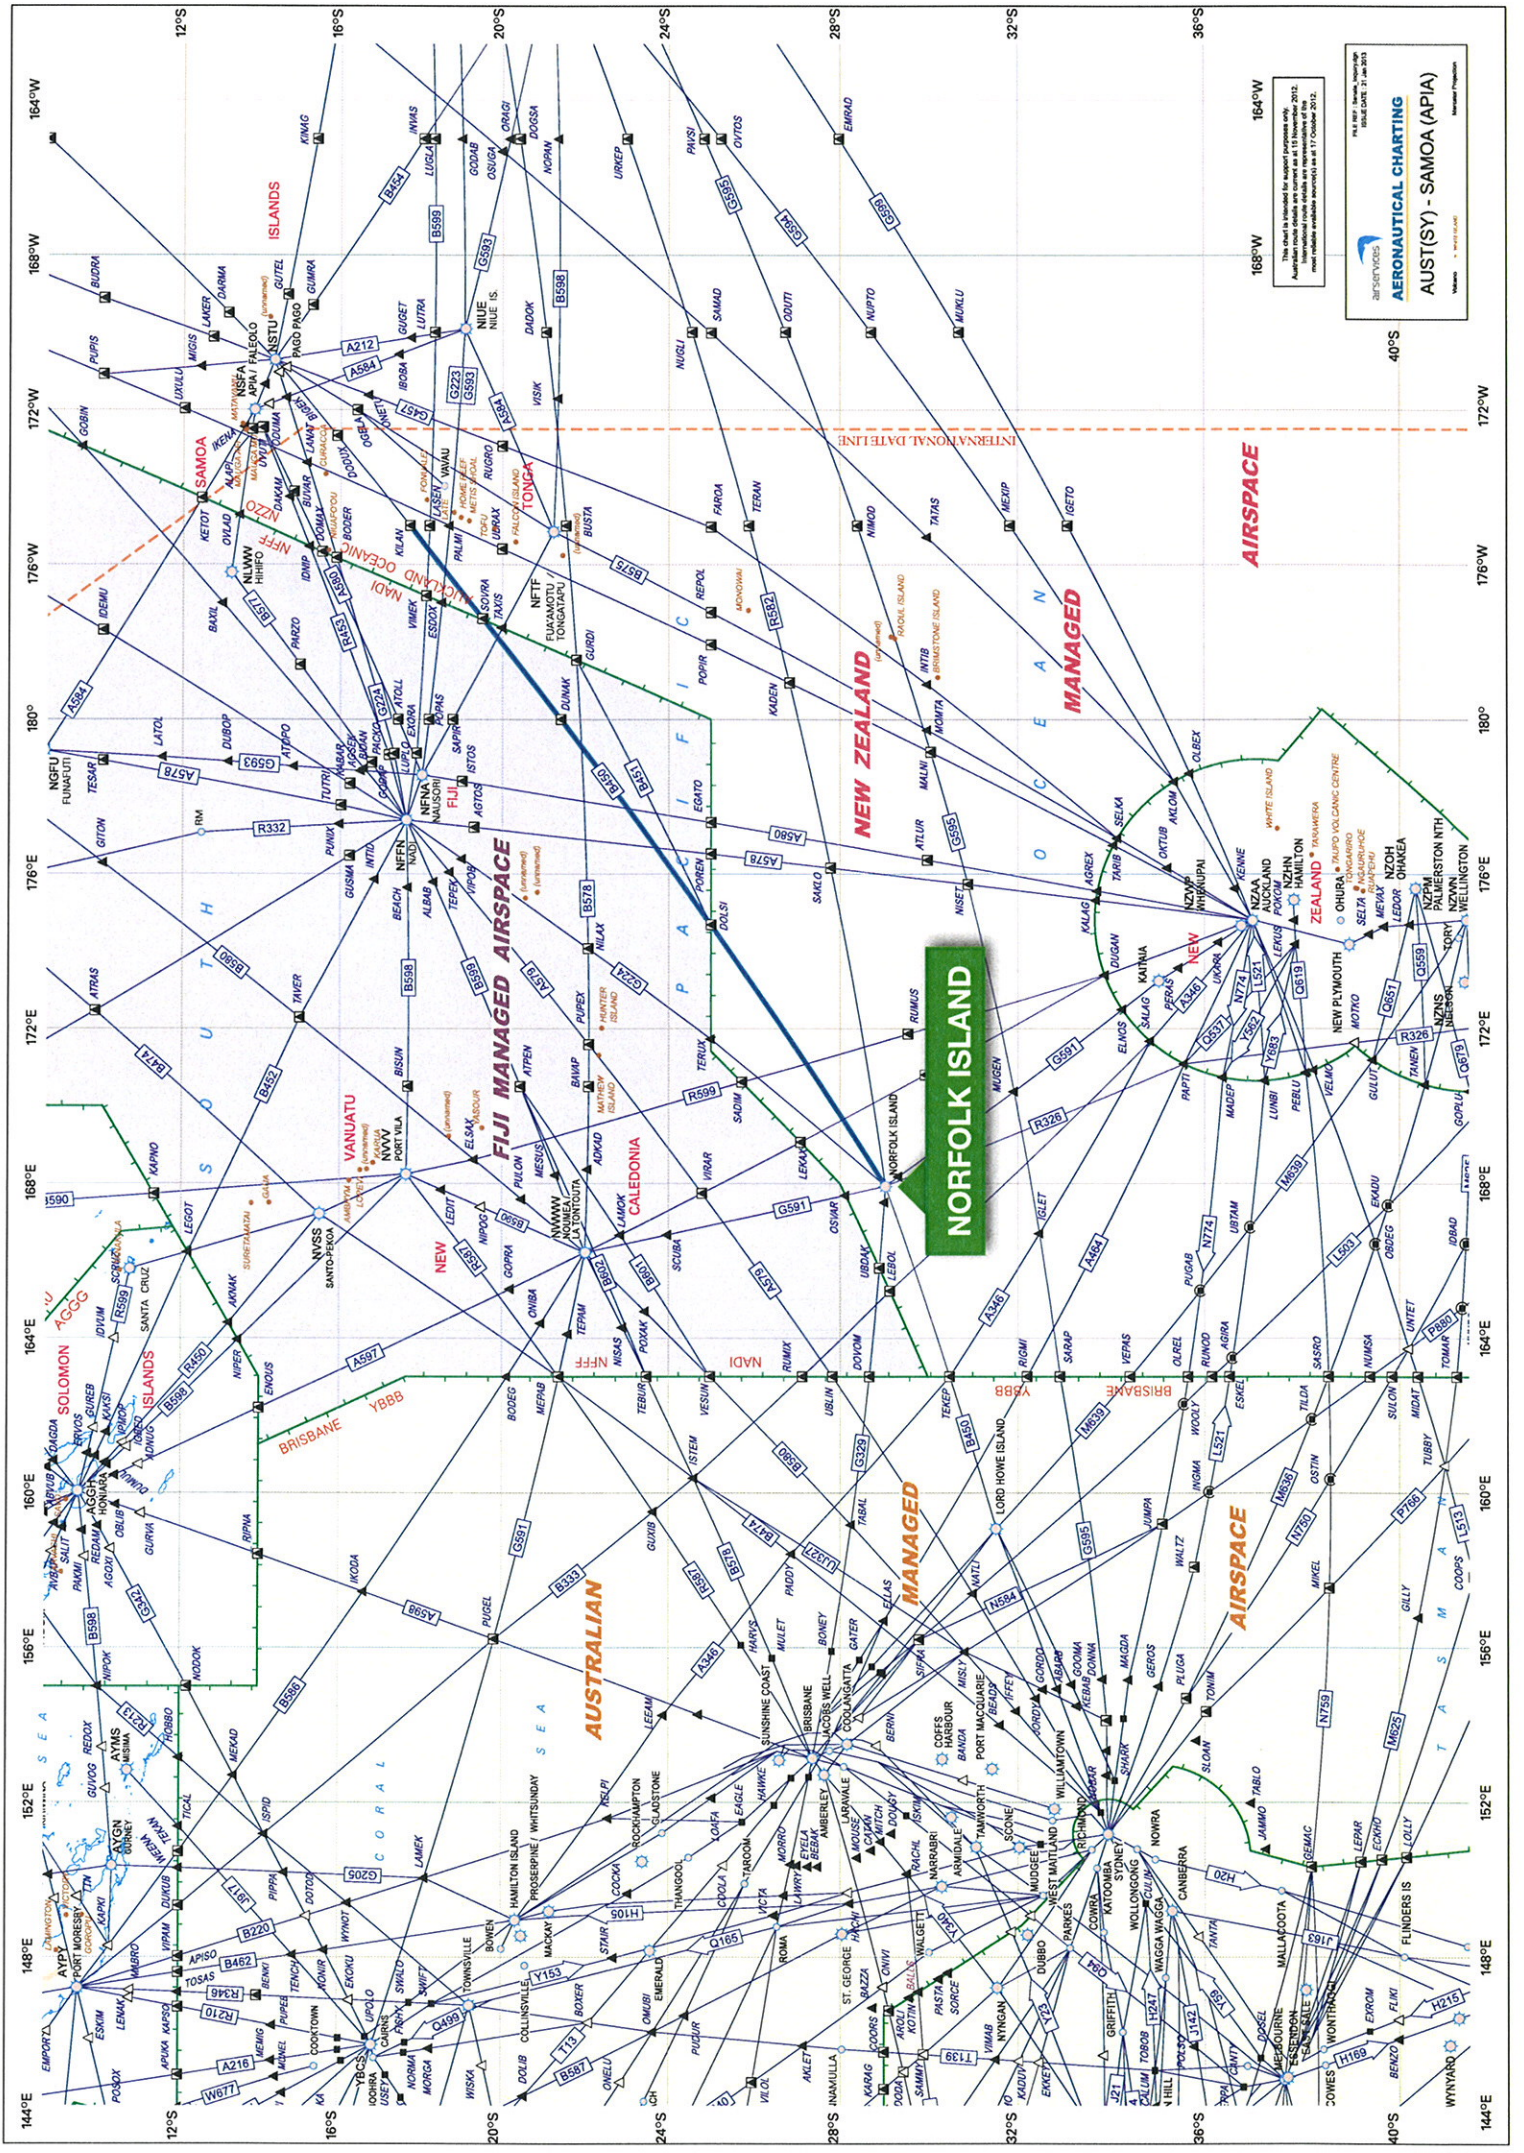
AERONAUTICAL CHARTING
AUST(SY) - SAMOA (APIA)

airservices

NORFOLK ISLAND

FIJI MANAGED AIRSPACE

NEW ZEALAND MANAGED AIRSPACE

AUSTRALIAN MANAGED AIRSPACE

SOUTH PACIFIC OCEAN

CORAL SEA

TASMAN SEA

INTERNATIONAL DATE LINE

SAMOA
ISLANDS
TONGA
FIJI
VANUATU
NEW CALEDONIA
SOLOMON ISLANDS
NEW ZEALAND

NADI
NFFF
BRISBANE
YBBB
AUCKLAND OCEANIC
NZZO
AGGG

NSFA APIA / FALEOLO
NSTU PAGO PAGO
NIUE NIUE IS.
NFTF FUAXMOTU / TONGATAPU
NFFN NADI
NFNA NAUSORI
NGFU FUNAFUTI
NVVV PORT VILA
NVSS SANTO-PEKOA
NWWW NOUMEA LA TONTOUTA
NZAA AUCKLAND
NZHN HAMILTON
NZNP NEW PLYMOUTH
NZPM PALMERSTON NTH
NZOH OHAKEA
NZWN WELLINGTON
AYPY PORT MORESBY
AYGN GURNEY
AYMS MISIMA
AGGH HONIARA
LORD HOWE ISLAND
NORFOLK ISLAND

BRISBANE
SUNSHINE COAST
COOLANGATTA
COFFS HARBOUR
PORT MACQUARIE
WILLIAMTOWN
SYDNEY
CANBERRA
NOWRA
MELBOURNE
TOWNSVILLE
CAIRNS
MACKAY
ROCKHAMPTON
GLADSTONE
HAMILTON ISLAND
PROSERPINE / WHITSUNDAY
BOWEN
EMERALD
ROMA
ST. GEORGE
MORRO
TAMWORTH
ARMIDALE
NARRABRI
SCONE
MUDGEE
WEST MAITLAND
PARKES
DUBBO
COWRA
WAGGA WAGGA
GRIFFITH
WOLLONGONG
KATOOMBA
MALLACOOTA
FLINDERS IS
WYNYARD
COOKTOWN
COLLINSVILLE
THANGOOL
WALGETT
NYNGAN

12°S 16°S 20°S 24°S 28°S 32°S 36°S 40°S
144°E 148°E 152°E 156°E 160°E 164°E 168°E 172°E 176°E 180° 176°W 172°W 168°W 164°W

A212 A584 B454 B599 G593 G223 B598 A578 G593 R332 A580 B578 A579 G224 R599 G591 B450 B590 G595 R326 A464 A346 M639 N774 L521 Y683 Q537 L503 R587 B580 A597 B598 R450 B586 A598 B333 G591 P766 N750 M636 M625 N759 L513 A216 W677 R210 R346 B220 B462 J197 G205 H105 Q165 Y153 Q498 T13 B587 T139 H169 H215 J163 Q219 J21 B474 B518 A346 N584 G329 B597 G326 B452 B474 B590 B453 R453 G224 B577 B575 R582 B598 B590 B595 B599 G595 B591 A579 G591 A464